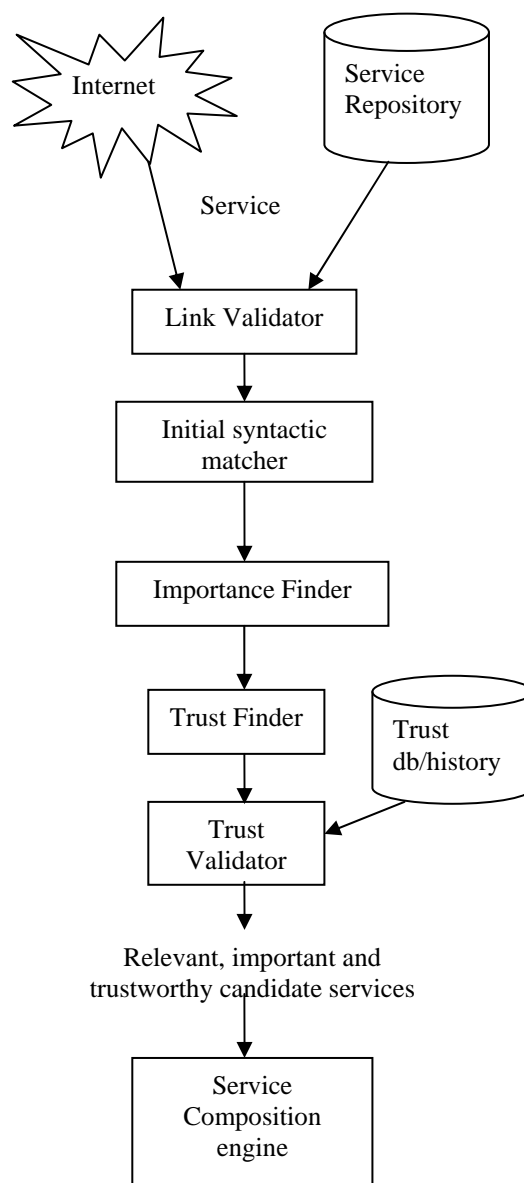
Internet

Service Repository

Service

Link Validator

Initial syntactic matcher

Importance Finder

Trust Finder

Trust db/history

Trust Validator

Relevant, important and trustworthy candidate services

Service Composition engine